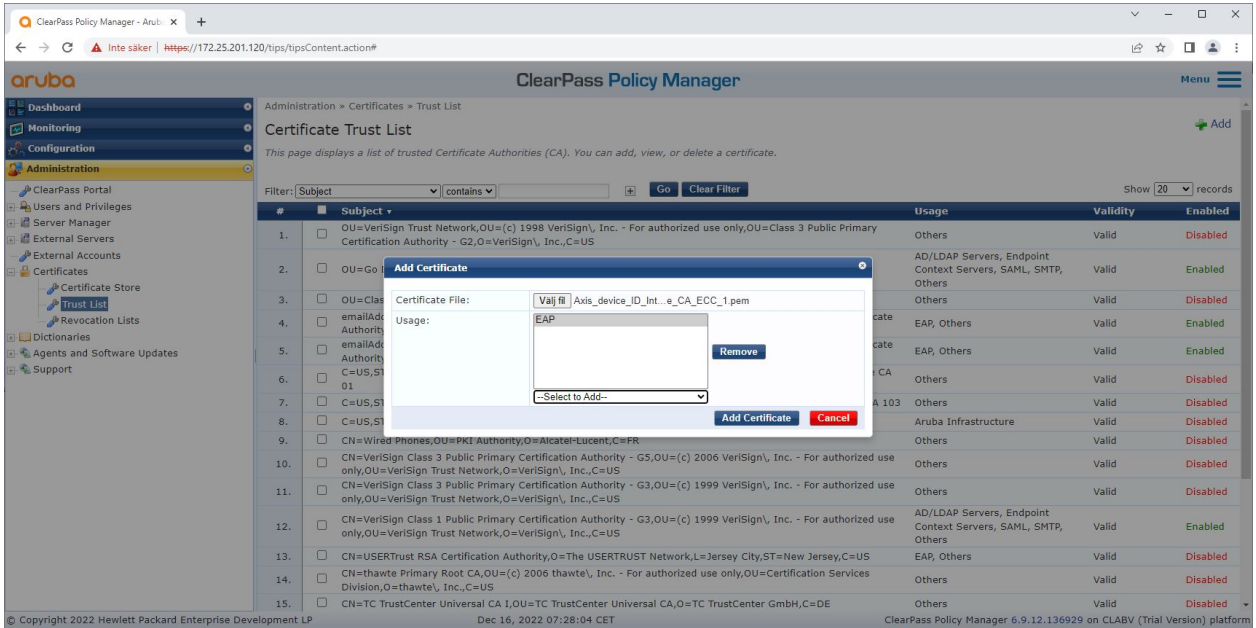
ClearPass Policy Manager - Aruba ×  +

Inte säker | https://172.25.201.120/tips/tipsContent.action#

aruba
ClearPass Policy Manager
Menu

Dashboard
Monitoring
Configuration
Administration
ClearPass Portal
Users and Privileges
Server Manager
External Servers
External Accounts
Certificates
Certificate Store
Trust List
Revocation Lists
Dictionaries
Agents and Software Updates
Support

Administration » Certificates » Trust List

Certificate Trust List

Add

This page displays a list of trusted Certificate Authorities (CA). You can add, view, or delete a certificate.

Filter: Subject contains Go Clear Filter

Show 20 records

| # | | Subject | Usage | Validity | Enabled |
|---|---|---|---|---|---|
| 1. | | OU=VeriSign Trust Network,OU=(c) 1998 VeriSign\, Inc. - For authorized use only,OU=Class 3 Public Primary Certification Authority - G2,O=VeriSign\, Inc.,C=US | Others | Valid | Disabled |
| 2. | | OU=Go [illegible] | AD/LDAP Servers, Endpoint Context Servers, SAML, SMTP, Others | Valid | Enabled |
| 3. | | OU=Clas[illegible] | Others | Valid | Disabled |
| 4. | | emailAdd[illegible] Authority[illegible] cate | EAP, Others | Valid | Enabled |
| 5. | | emailAdd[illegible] Authority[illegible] cate | EAP, Others | Valid | Enabled |
| 6. | | C=US,ST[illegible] CA 01 | Others | Valid | Disabled |
| 7. | | C=US,ST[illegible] A 103 | Others | Valid | Disabled |
| 8. | | C=US,ST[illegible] | Aruba Infrastructure | Valid | Disabled |
| 9. | | CN=Wired Phones,OU=PKI Authority,O=Alcatel-Lucent,C=FR | Others | Valid | Disabled |
| 10. | | CN=VeriSign Class 3 Public Primary Certification Authority - G5,OU=(c) 2006 VeriSign\, Inc. - For authorized use only,OU=VeriSign Trust Network,O=VeriSign\, Inc.,C=US | Others | Valid | Disabled |
| 11. | | CN=VeriSign Class 3 Public Primary Certification Authority - G3,OU=(c) 1999 VeriSign\, Inc. - For authorized use only,OU=VeriSign Trust Network,O=VeriSign\, Inc.,C=US | Others | Valid | Disabled |
| 12. | | CN=VeriSign Class 1 Public Primary Certification Authority - G3,OU=(c) 1999 VeriSign\, Inc. - For authorized use only,OU=VeriSign Trust Network,O=VeriSign\, Inc.,C=US | AD/LDAP Servers, Endpoint Context Servers, SAML, SMTP, Others | Valid | Enabled |
| 13. | | CN=USERTrust RSA Certification Authority,O=The USERTRUST Network,L=Jersey City,ST=New Jersey,C=US | EAP, Others | Valid | Disabled |
| 14. | | CN=thawte Primary Root CA,OU=(c) 2006 thawte\, Inc. - For authorized use only,OU=Certification Services Division,O=thawte\, Inc.,C=US | Others | Valid | Disabled |
| 15. | | CN=TC TrustCenter Universal CA I,OU=TC TrustCenter Universal CA,O=TC TrustCenter GmbH,C=DE | Others | Valid | Disabled |

Add Certificate
Certificate File: Välj fil Axis_device_ID_Int...e_CA_ECC_1.pem
Usage: EAP
Remove
--Select to Add--
Add Certificate Cancel

© Copyright 2022 Hewlett Packard Enterprise Development LP    Dec 16, 2022 07:28:04 CET    ClearPass Policy Manager 6.9.12.136929 on CLABV (Trial Version) platform